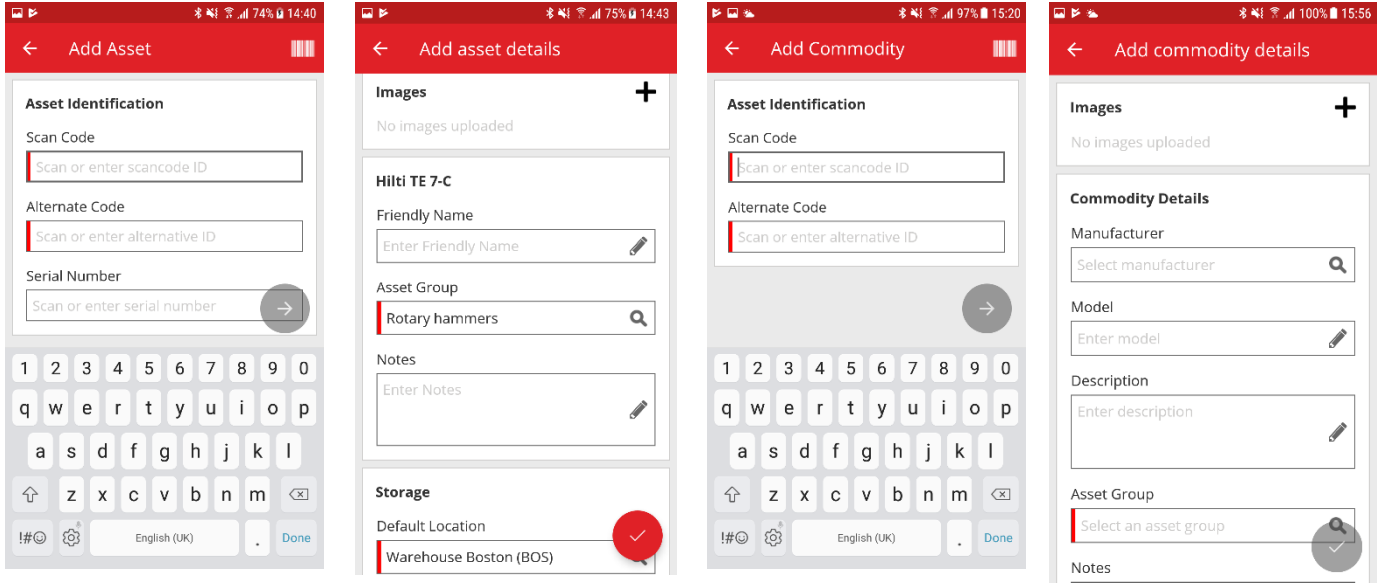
74% 14:40
Add Asset

Asset Identification
Scan Code
Scan or enter scancode ID
Alternate Code
Scan or enter alternative ID
Serial Number
Scan or enter serial number

1 2 3 4 5 6 7 8 9 0
q w e r t y u i o p
a s d f g h j k l
z x c v b n m
!#☺ English (UK) . Done

75% 14:43
Add asset details

Images
No images uploaded

Hilti TE 7-C
Friendly Name
Enter Friendly Name
Asset Group
Rotary hammers
Notes
Enter Notes

Storage
Default Location
Warehouse Boston (BOS)

97% 15:20
Add Commodity

Asset Identification
Scan Code
Scan or enter scancode ID
Alternate Code
Scan or enter alternative ID

1 2 3 4 5 6 7 8 9 0
q w e r t y u i o p
a s d f g h j k l
z x c v b n m
!#☺ English (UK) . Done

100% 15:56
Add commodity details

Images
No images uploaded

Commodity Details
Manufacturer
Select manufacturer
Model
Enter model
Description
Enter description
Asset Group
Select an asset group
Notes